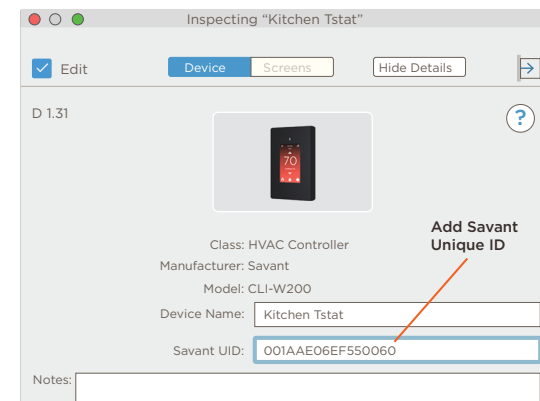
Inspecting "Kitchen Tstat"

Edit

Device Screens

Hide Details

D 1.31

?

70

Add Savant Unique ID

Class: HVAC Controller

Manufacturer: Savant

Model: CLI-W200

Device Name: Kitchen Tstat

Savant UID: 001AAE06EF550060

Notes: